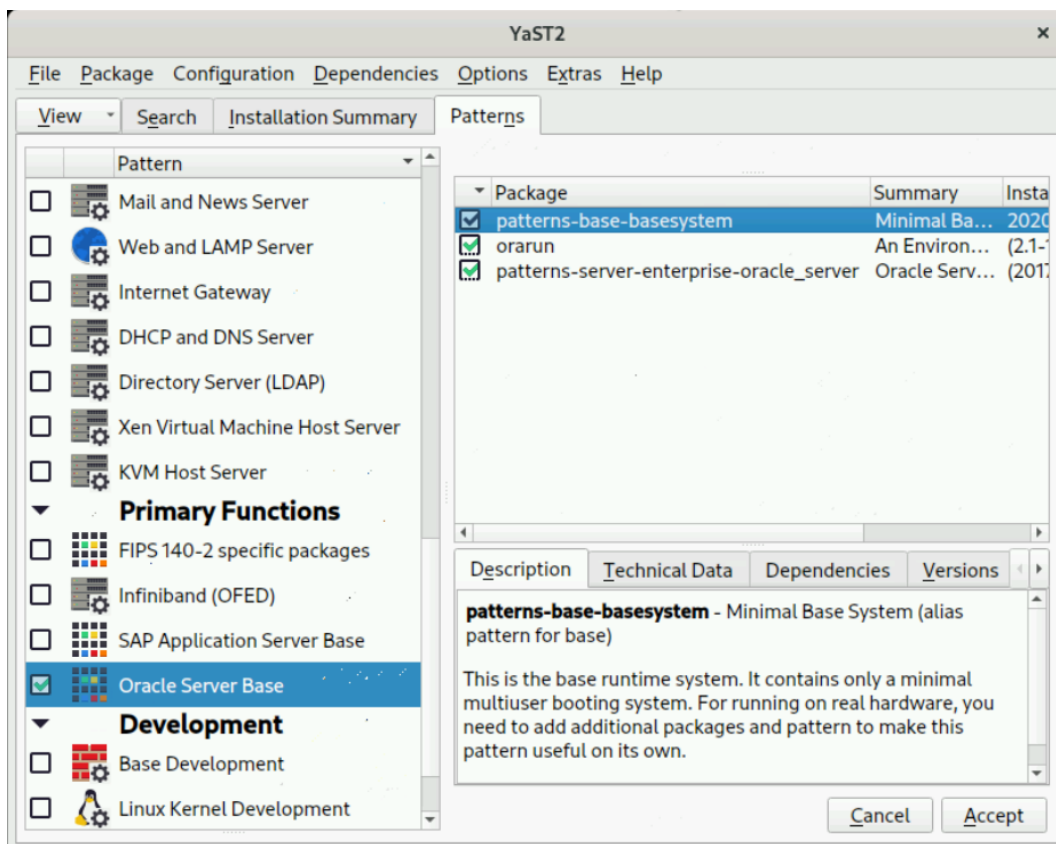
YaST2

File Package Configuration Dependencies Options Extras Help

View Search Installation Summary Patterns

Pattern

Mail and News Server
Web and LAMP Server
Internet Gateway
DHCP and DNS Server
Directory Server (LDAP)
Xen Virtual Machine Host Server
KVM Host Server
**Primary Functions**
FIPS 140-2 specific packages
Infiniband (OFED)
SAP Application Server Base
Oracle Server Base
**Development**
Base Development
Linux Kernel Development

| Package | Summary | Insta |
|---|---|---|
| patterns-base-basesystem | Minimal Ba… | 2020 |
| orarun | An Environ… | (2.1- |
| patterns-server-enterprise-oracle_server | Oracle Serv… | (2017 |

Description Technical Data Dependencies Versions

**patterns-base-basesystem** - Minimal Base System (alias pattern for base)

This is the base runtime system. It contains only a minimal multiuser booting system. For running on real hardware, you need to add additional packages and pattern to make this pattern useful on its own.

Cancel Accept